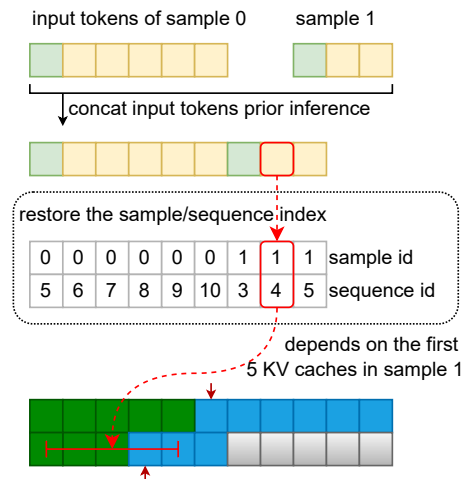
input tokens of sample 0

sample 1

concat input tokens prior inference

restore the sample/sequence index

| 0 | 0 | 0 | 0 | 0 | 0 | 1 | 1 | 1 | sample id |
|---|---|---|---|---|---|---|---|---|---|
| 5 | 6 | 7 | 8 | 9 | 10 | 3 | 4 | 5 | sequence id |

depends on the first 5 KV caches in sample 1